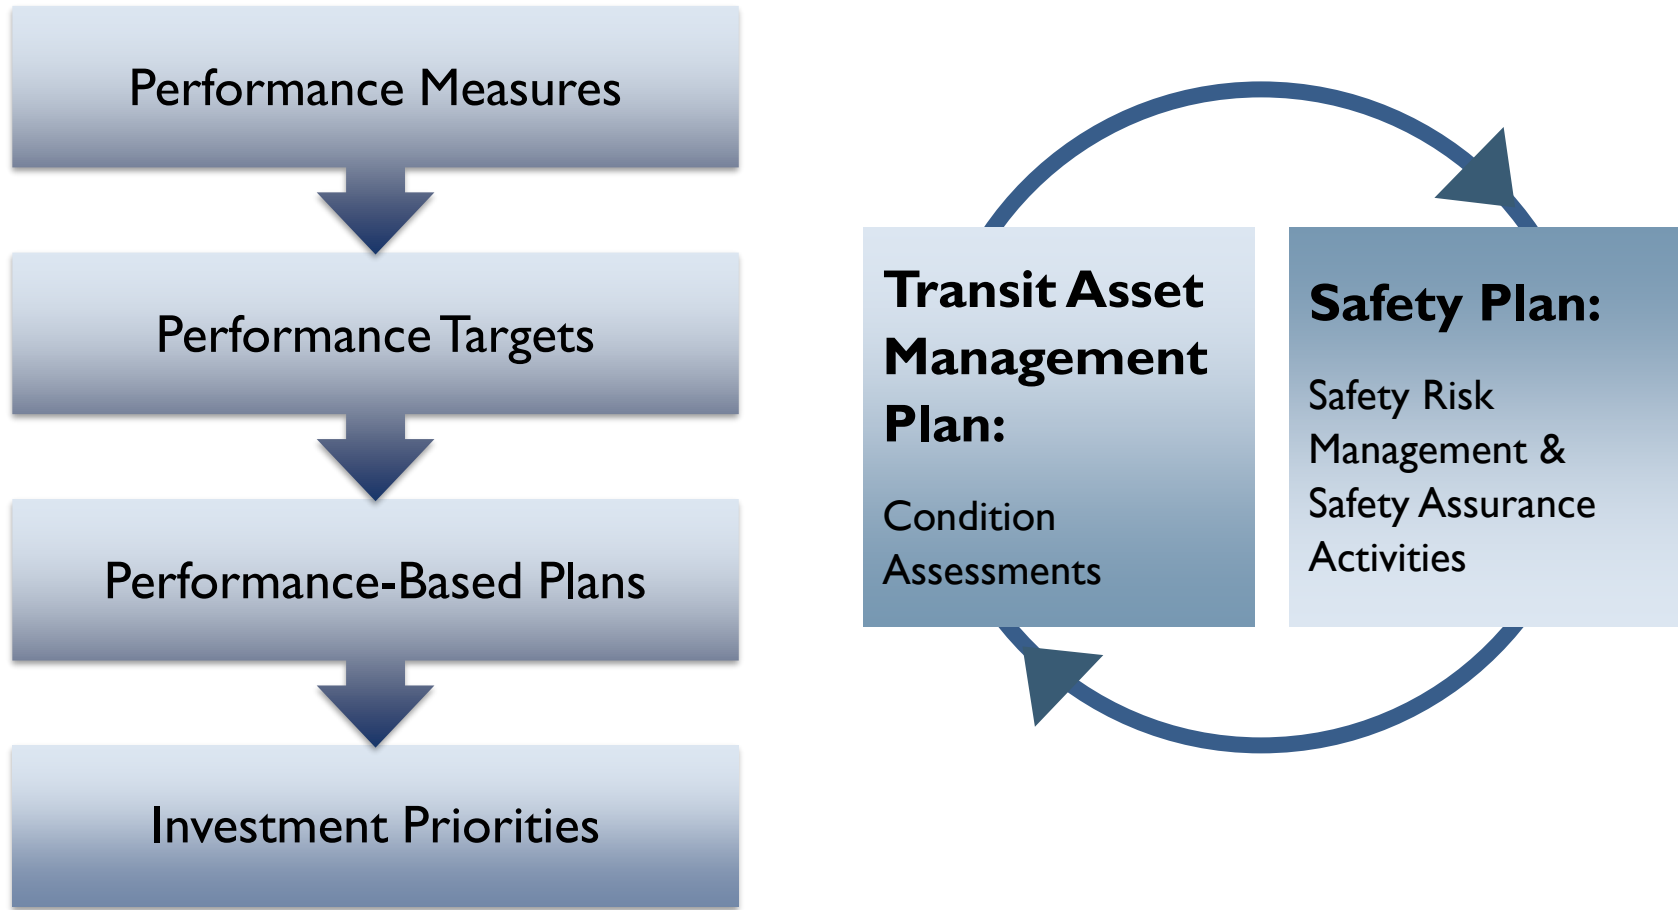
Performance Measures

Performance Targets

Performance-Based Plans

Investment Priorities

Transit Asset Management Plan:

Condition Assessments

Safety Plan:

Safety Risk Management & Safety Assurance Activities